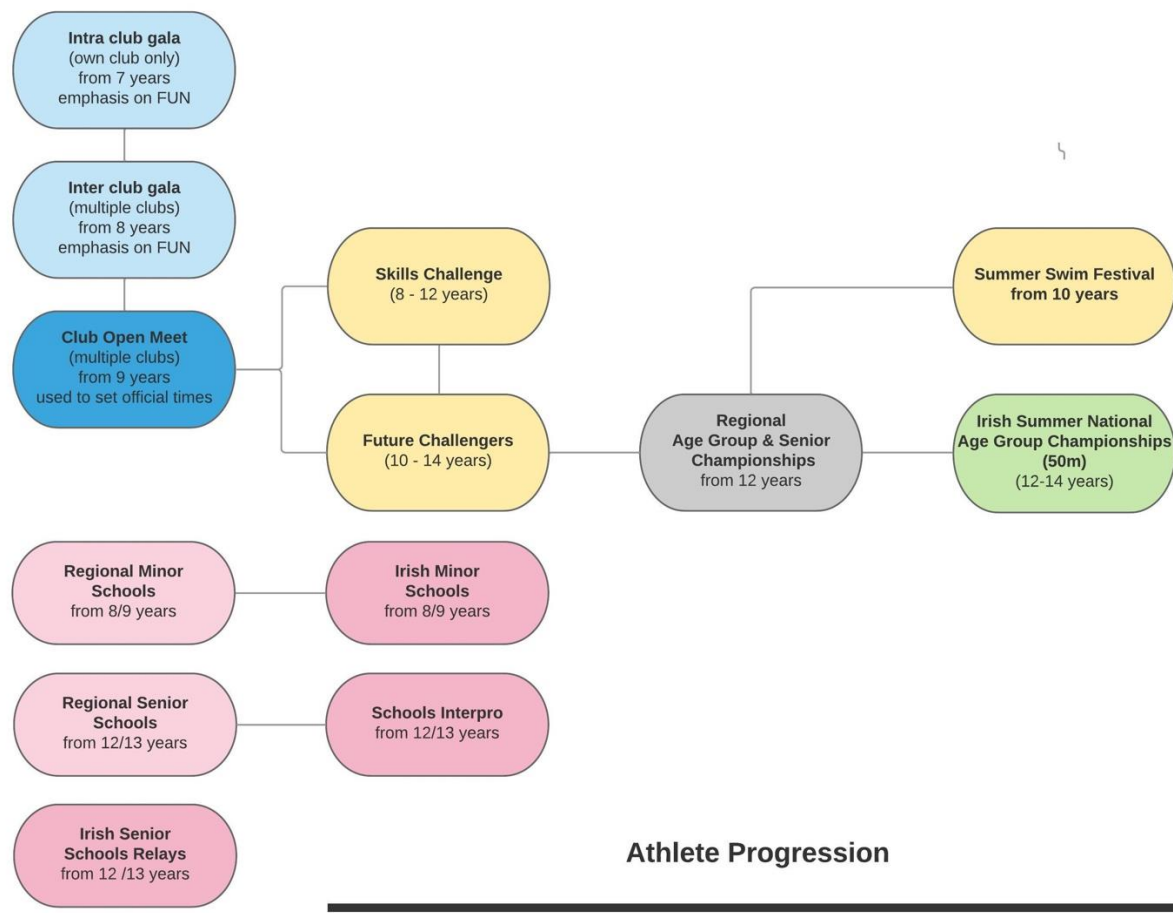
Intra club gala
(own club only)
from 7 years
emphasis on FUN

Inter club gala
(multiple clubs)
from 8 years
emphasis on FUN

Club Open Meet
(multiple clubs)
from 9 years
used to set official times

Skills Challenge
(8 - 12 years)

Future Challengers
(10 - 14 years)

Regional
Age Group & Senior
Championships
from 12 years

Summer Swim Festival
from 10 years

Irish Summer National
Age Group Championships
(50m)
(12-14 years)

Regional Minor
Schools
from 8/9 years

Irish Minor
Schools
from 8/9 years

Regional Senior
Schools
from 12/13 years

Schools Interpro
from 12/13 years

Irish Senior
Schools Relays
from 12 /13 years

Athlete Progression